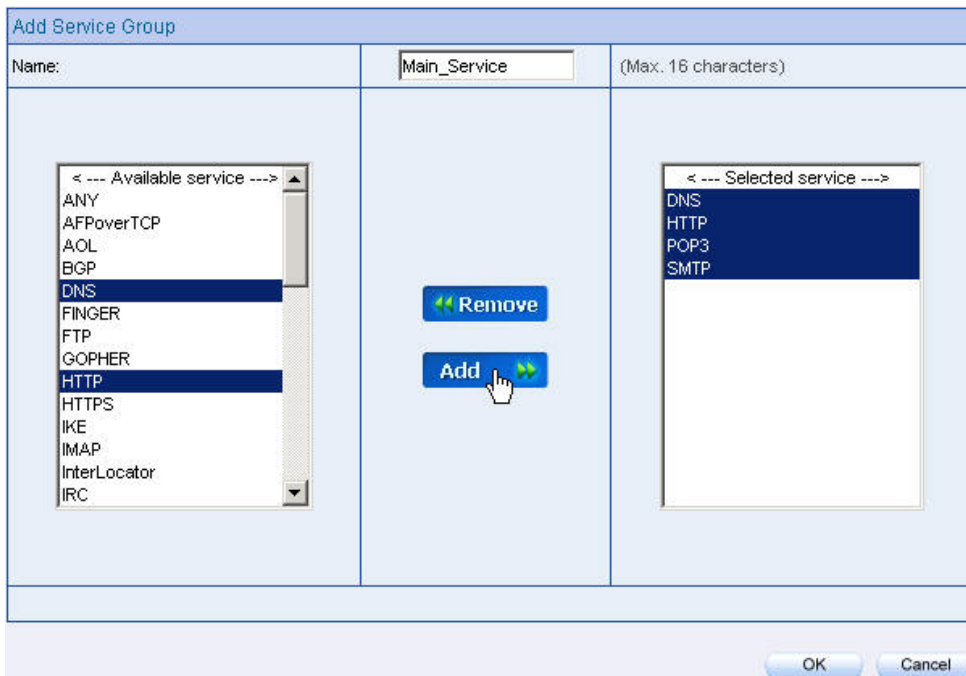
Add Service Group

Name: Main_Service (Max. 16 characters)

< --- Available service --->
ANY
AFPoverTCP
AOL
BGP
DNS
FINGER
FTP
GOPHER
HTTP
HTTPS
IKE
IMAP
InterLocator
IRC

Remove

Add

< --- Selected service --->
DNS
HTTP
POP3
SMTP

OK Cancel